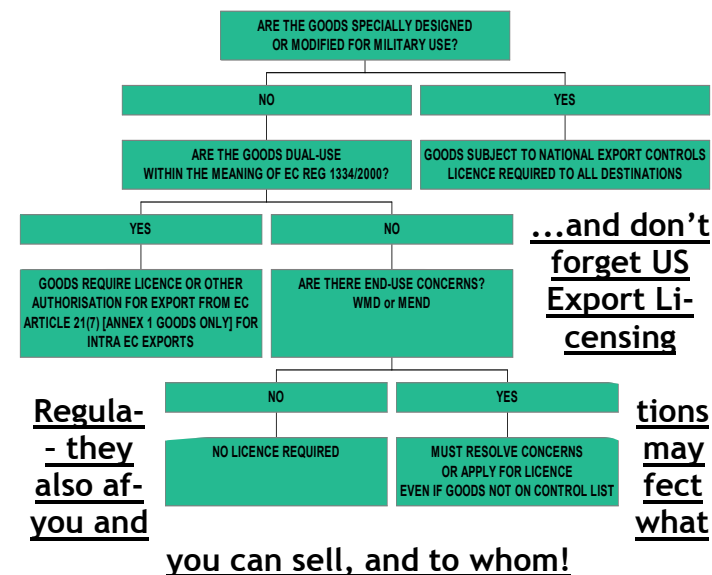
ARE THE GOODS SPECIALLY DESIGNED OR MODIFIED FOR MILITARY USE?

NO

YES

ARE THE GOODS DUAL-USE WITHIN THE MEANING OF EC REG 1334/2000?

GOODS SUBJECT TO NATIONAL EXPORT CONTROLS LICENCE REQUIRED TO ALL DESTINATIONS

YES

NO

GOODS REQUIRE LICENCE OR OTHER AUTHORISATION FOR EXPORT FROM EC ARTICLE 21(7) [ANNEX 1 GOODS ONLY] FOR INTRA EC EXPORTS

ARE THERE END-USE CONCERNS? WMD or MEND

...and don't forget US Export Licensing

NO

YES

NO LICENCE REQUIRED

MUST RESOLVE CONCERNS OR APPLY FOR LICENCE EVEN IF GOODS NOT ON CONTROL LIST

Regulations - they may also affect you and what you can sell, and to whom!